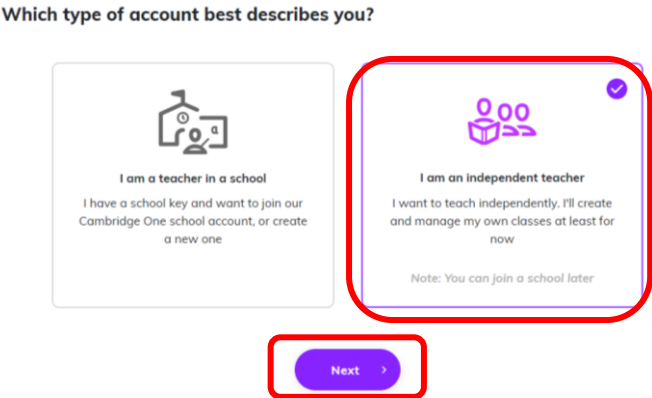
Which type of account best describes you?

a

I am a teacher in a school

I have a school key and want to join our Cambridge One school account, or create a new one

I am an independent teacher

I want to teach independently. I'll create and manage my own classes at least for now

Note: You can join a school later

Next ›